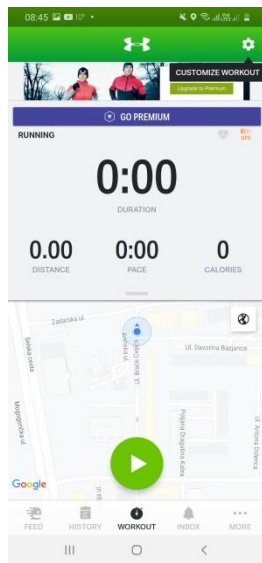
08:45 10°

CUSTOMIZE WORKOUT

Upgrade to Premium

GO PREMIUM

RUNNING

BPM

0:00

DURATION

0.00

DISTANCE

0:00

PACE

0

CALORIES

Zadarska ul.

Ul. Davorina Bazjanca

Ul. Braće Cvijića

Selska cesta

Mogorićka ul.

Poljana Dragutina Kiša

Ul. Antuna Dolenca

Google

FEED

HISTORY

WORKOUT

INBOX

MORE